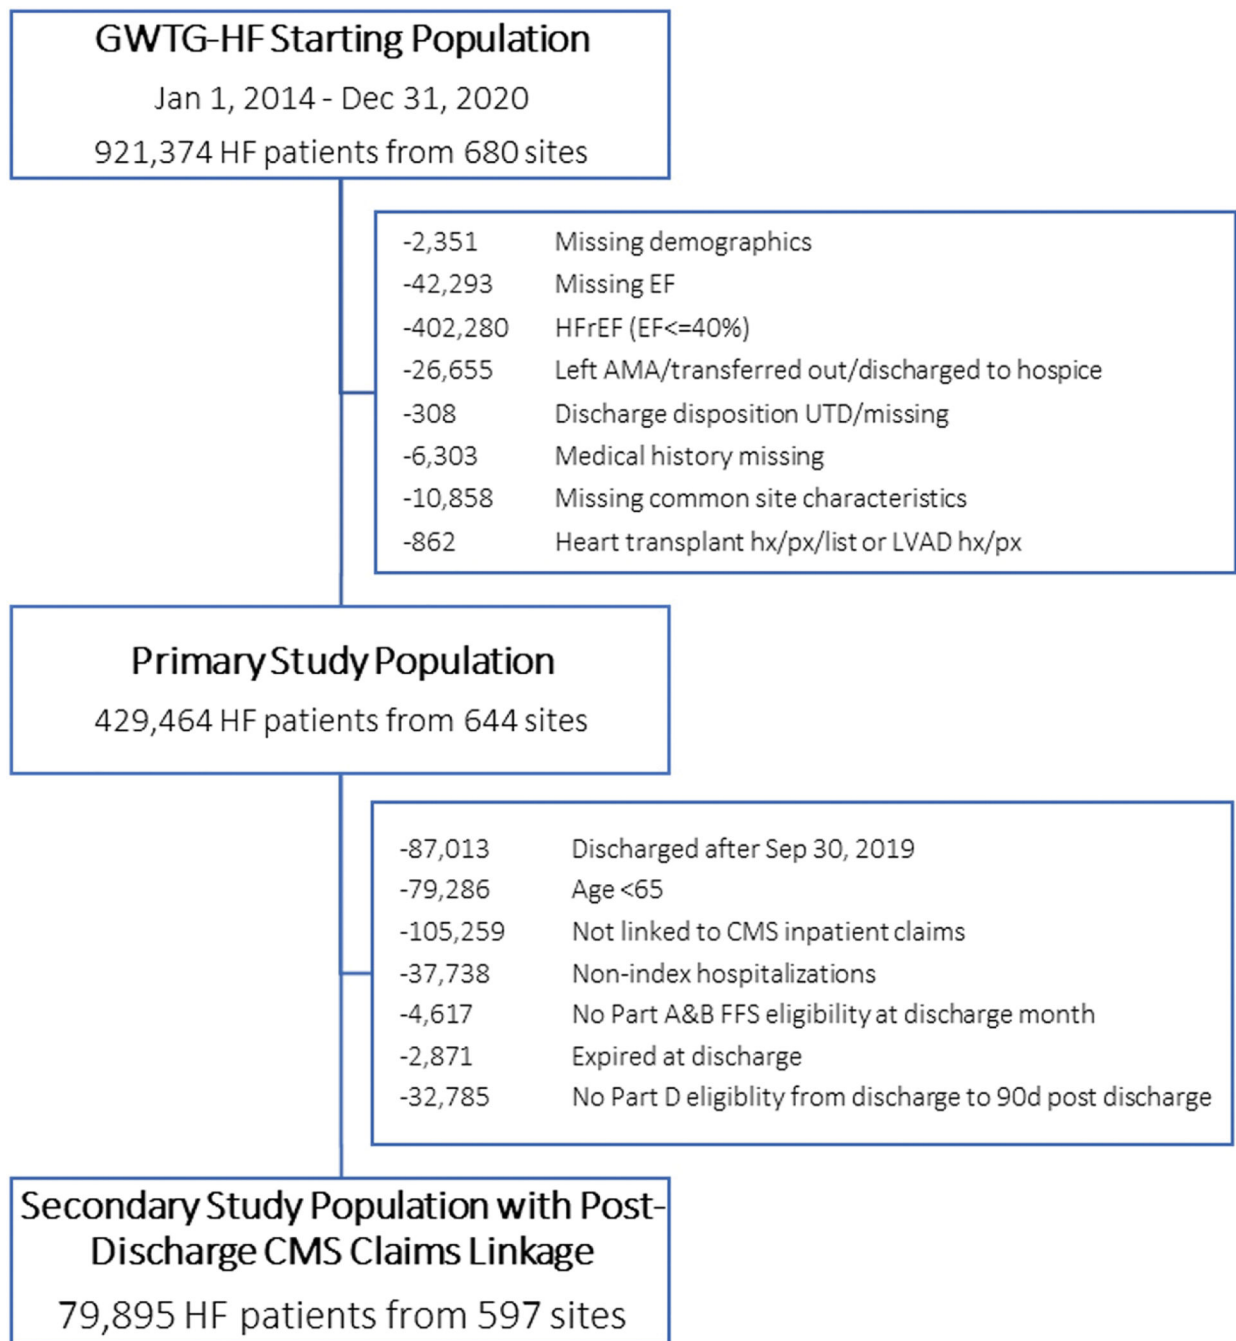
GWTG-HF Starting Population

Jan 1, 2014 - Dec 31, 2020

921,374 HF patients from 680 sites

| | |
|---|---|
| -2,351 | Missing demographics |
| -42,293 | Missing EF |
| -402,280 | HFrEF (EF<=40%) |
| -26,655 | Left AMA/transferred out/discharged to hospice |
| -308 | Discharge disposition UTD/missing |
| -6,303 | Medical history missing |
| -10,858 | Missing common site characteristics |
| -862 | Heart transplant hx/px/list or LVAD hx/px |

Primary Study Population

429,464 HF patients from 644 sites

| | |
|---|---|
| -87,013 | Discharged after Sep 30, 2019 |
| -79,286 | Age <65 |
| -105,259 | Not linked to CMS inpatient claims |
| -37,738 | Non-index hospitalizations |
| -4,617 | No Part A&B FFS eligibility at discharge month |
| -2,871 | Expired at discharge |
| -32,785 | No Part D eligiblity from discharge to 90d post discharge |

Secondary Study Population with Post-Discharge CMS Claims Linkage

79,895 HF patients from 597 sites